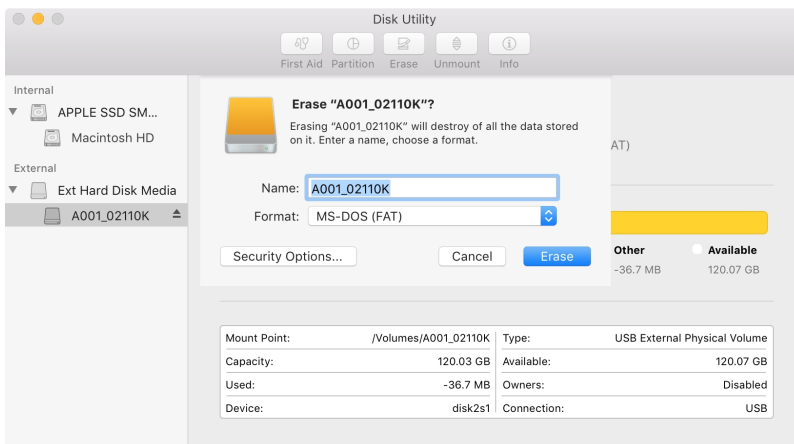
Disk Utility

First Aid Partition Erase Unmount Info

Internal
APPLE SSD SM...
Macintosh HD
External
Ext Hard Disk Media
A001_02110K

Erase “A001_02110K”?
Erasing “A001_02110K” will destroy of all the data stored on it. Enter a name, choose a format.

Name: A001_02110K
Format: MS-DOS (FAT)

Security Options...
Cancel
Erase

AT)

Other
-36.7 MB
Available
120.07 GB

| Mount Point: | /Volumes/A001_02110K | Type: | USB External Physical Volume |
|---|---|---|---|
| Capacity: | 120.03 GB | Available: | 120.07 GB |
| Used: | -36.7 MB | Owners: | Disabled |
| Device: | disk2s1 | Connection: | USB |